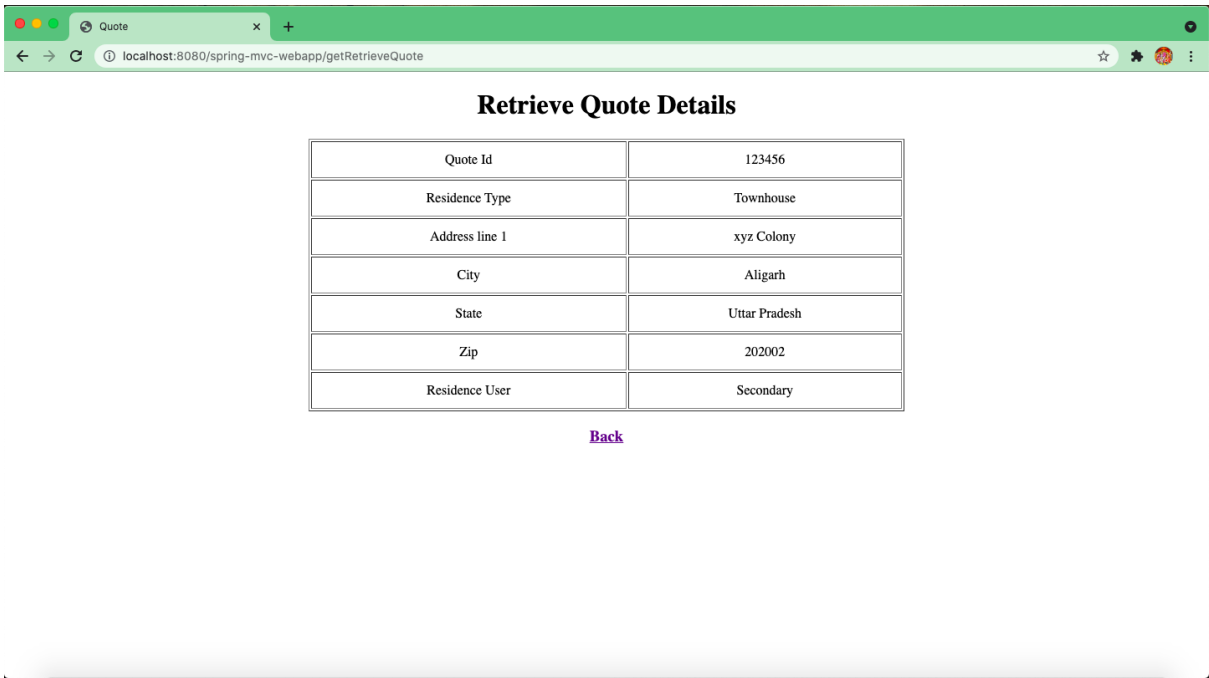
Quote

localhost:8080/spring-mvc-webapp/getRetrieveQuote

Retrieve Quote Details

| Quote Id | 123456 |
|---|---|
| Residence Type | Townhouse |
| Address line 1 | xyz Colony |
| City | Aligarh |
| State | Uttar Pradesh |
| Zip | 202002 |
| Residence User | Secondary |

Back